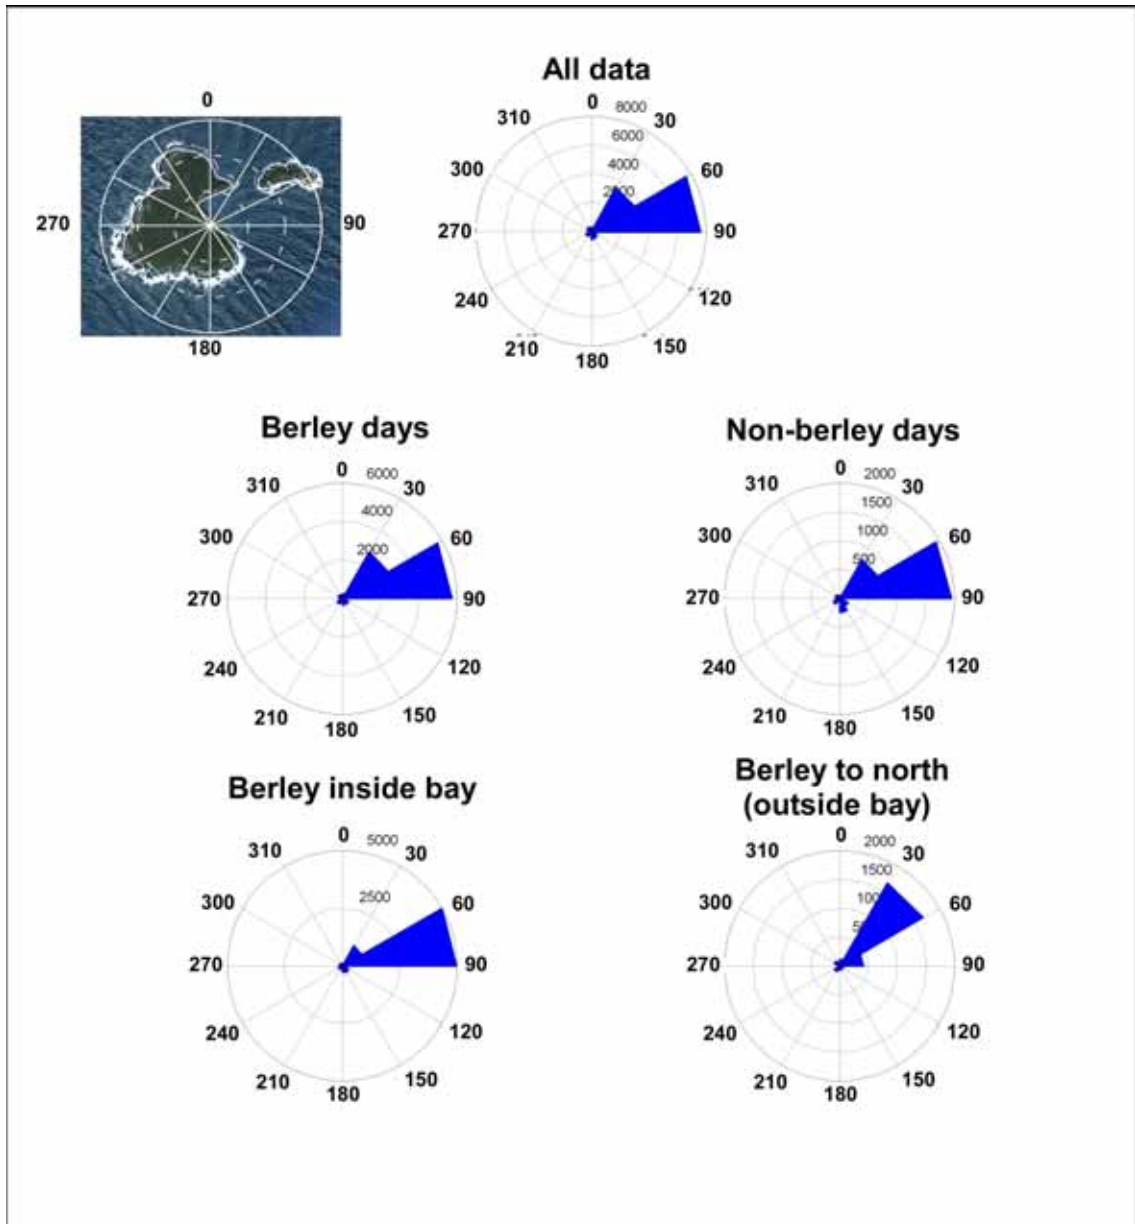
0
270
90
180

All data
0
8000
6000
4000
2000
310
30
300
60
270
90
240
120
210
150
180

Berley days
0
6000
4000
2000
310
30
300
60
270
90
240
120
210
150
180

Non-berley days
0
2000
1500
1000
500
310
30
300
60
270
90
240
120
210
150
180

Berley inside bay
0
5000
2500
310
30
300
60
270
90
240
120
210
150
180

Berley to north (outside bay)
0
2000
1500
100
5
310
30
300
60
270
90
240
120
210
150
180